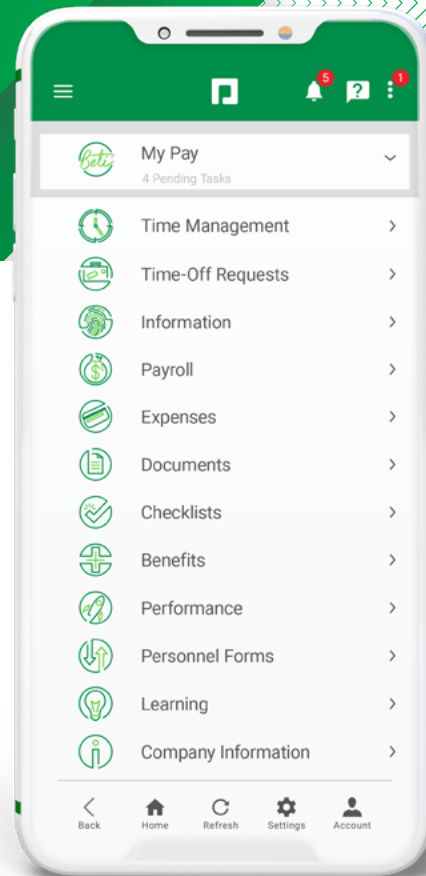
5

1

Beti

My Pay

4 Pending Tasks

Time Management

Time-Off Requests

Information

Payroll

Expenses

Documents

Checklists

Benefits

Performance

Personnel Forms

Learning

Company Information

Back

Home

Refresh

Settings

Account